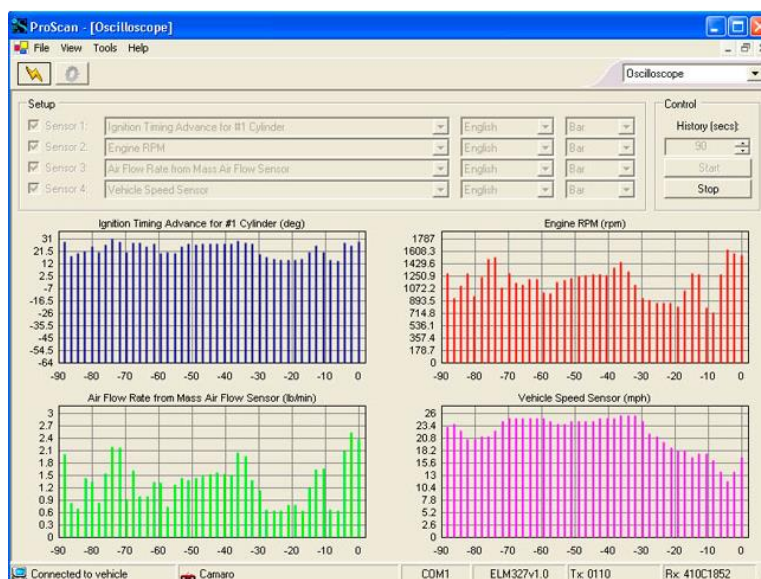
ProScan - [Oscilloscope]

File View Tools Help

Oscilloscope

Setup

Sensor 1: Ignition Timing Advance for #1 Cylinder English Bar

Sensor 2: Engine RPM English Bar

Sensor 3: Air Flow Rate from Mass Air Flow Sensor English Bar

Sensor 4: Vehicle Speed Sensor English Bar

Control

History (secs):

90

Start

Stop

Ignition Timing Advance for #1 Cylinder (deg)

31
21.5
12
2.5
-7
-16.5
-26
-35.5
-45
-54.5
-64

-90 -80 -70 -60 -50 -40 -30 -20 -10 0

Engine RPM (rpm)

1787
1608.3
1429.6
1250.9
1072.2
893.5
714.8
536.1
357.4
178.7
0

-90 -80 -70 -60 -50 -40 -30 -20 -10 0

Air Flow Rate from Mass Air Flow Sensor (lb/min)

3
2.7
2.4
2.1
1.8
1.5
1.2
0.9
0.6
0.3
0

-90 -80 -70 -60 -50 -40 -30 -20 -10 0

Vehicle Speed Sensor (mph)

26
23.4
20.8
18.2
15.6
13
10.4
7.8
5.2
2.6
0

-90 -80 -70 -60 -50 -40 -30 -20 -10 0

Connected to vehicle Camaro COM1 ELM327v1.0 Tx: 0110 Rx: 410C1852